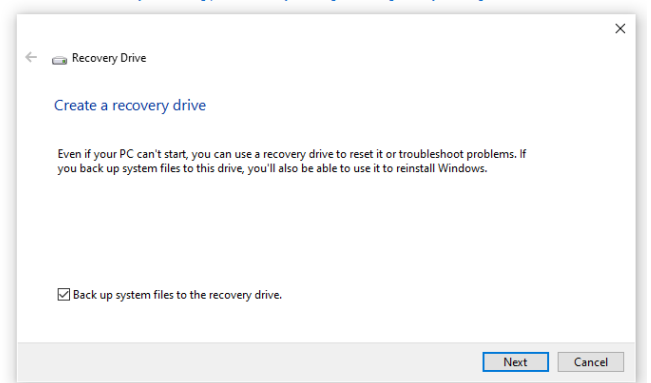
Recovery Drive

Create a recovery drive

Even if your PC can't start, you can use a recovery drive to reset it or troubleshoot problems. If you back up system files to this drive, you'll also be able to use it to reinstall Windows.

☑ Back up system files to the recovery drive.

Next Cancel